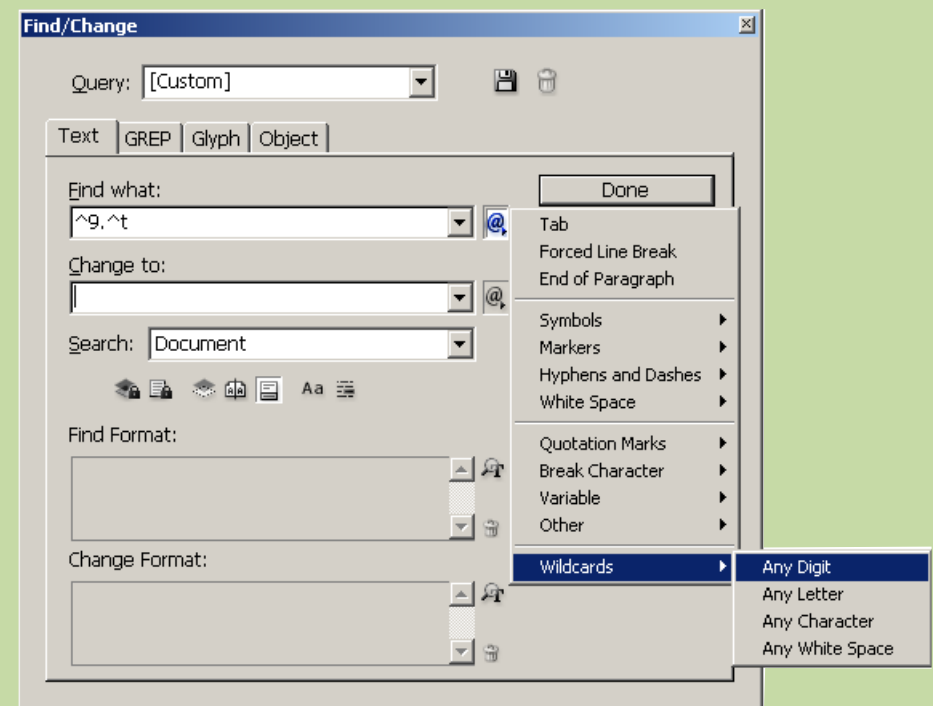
Find/Change

Query: [Custom]

Text GREP Glyph Object

Find what:
^9.^t

Done

Change to:

Search: Document

Aa

Find Format:

Change Format:

Tab
Forced Line Break
End of Paragraph

Symbols
Markers
Hyphens and Dashes
White Space

Quotation Marks
Break Character
Variable
Other

Wildcards

Any Digit
Any Letter
Any Character
Any White Space